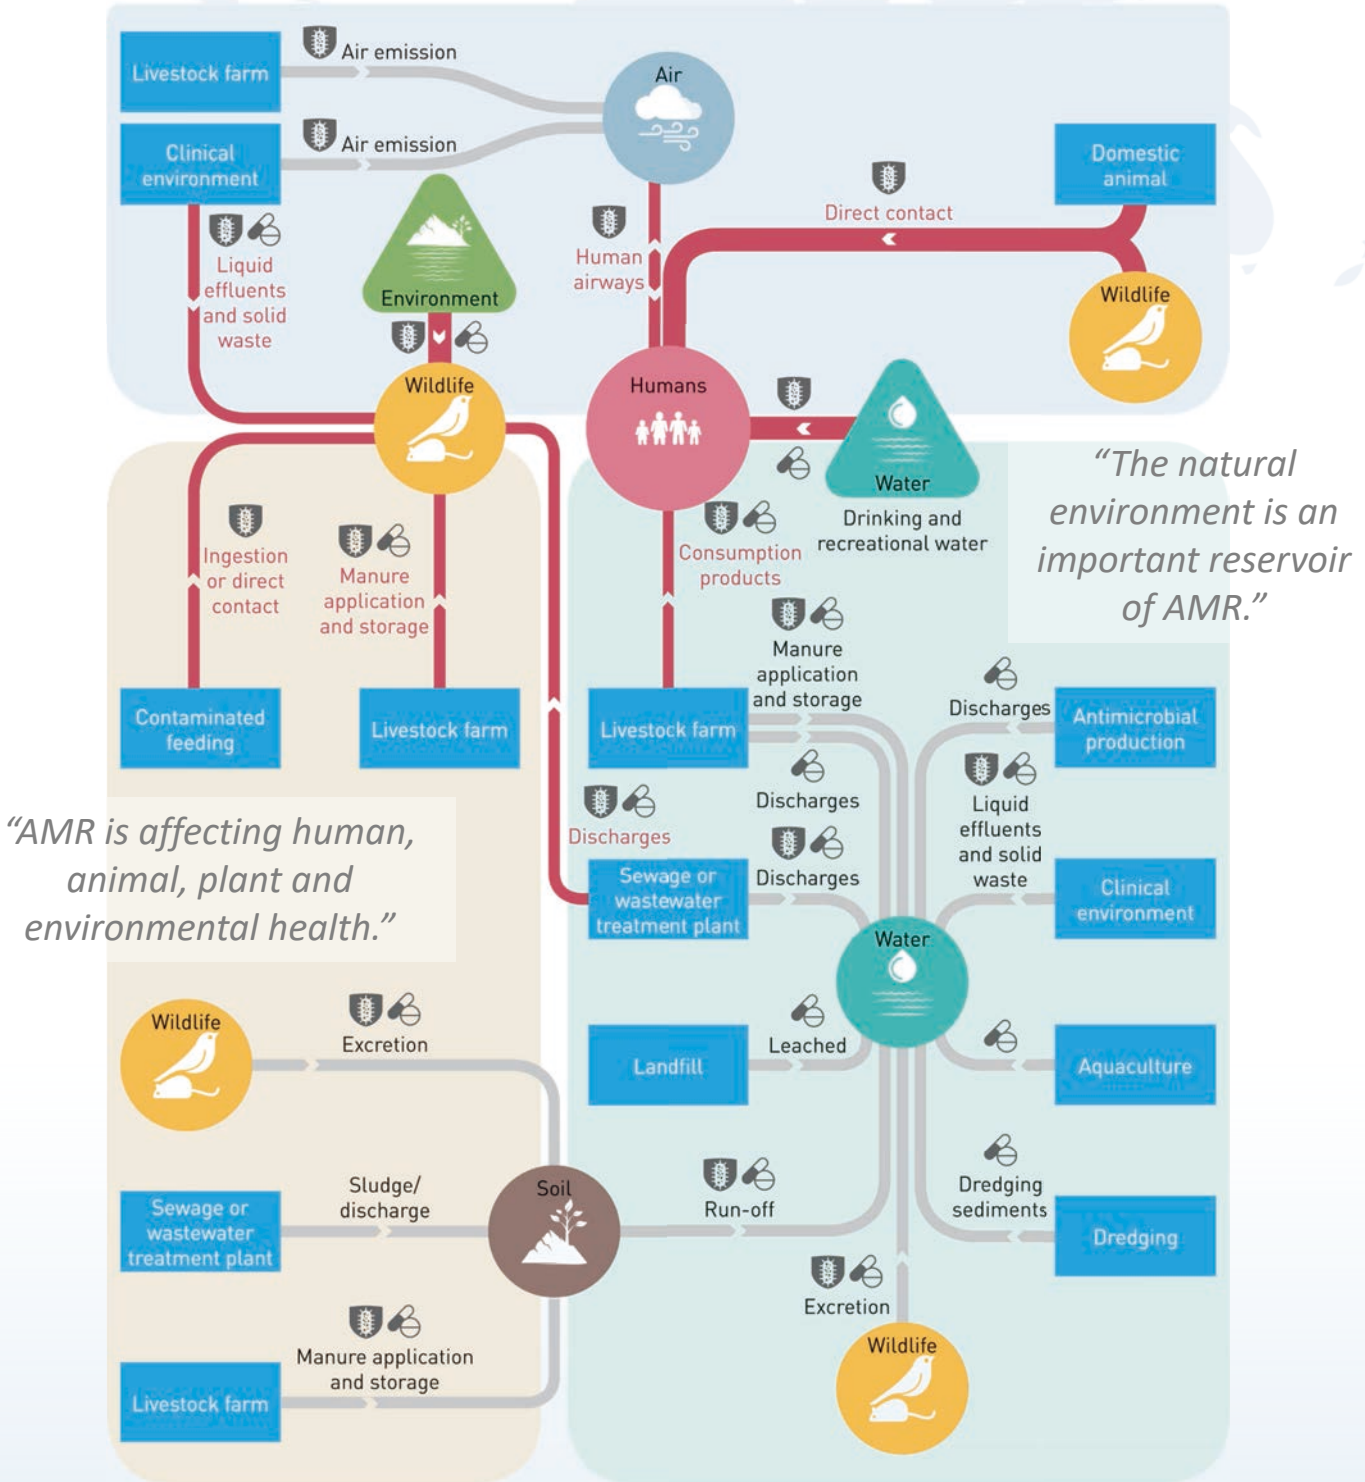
Livestock farm

Air emission

Air

Clinical environment

Air emission

Domestic animal

Direct contact

Liquid effluents and solid waste

Environment

Human airways

Wildlife

Wildlife

Humans

Water

“The natural environment is an important reservoir of AMR.”

Drinking and recreational water

Ingestion or direct contact

Manure application and storage

Consumption products

Manure application and storage

Discharges

Contaminated feeding

Livestock farm

Livestock farm

Antimicrobial production

Discharges

Liquid effluents and solid waste

Discharges

“AMR is affecting human, animal, plant and environmental health.”

Discharges

Sewage or wastewater treatment plant

Clinical environment

Water

Wildlife

Excretion

Landfill

Leached

Aquaculture

Sludge/ discharge

Soil

Run-off

Dredging sediments

Sewage or wastewater treatment plant

Dredging

Excretion

Manure application and storage

Wildlife

Livestock farm